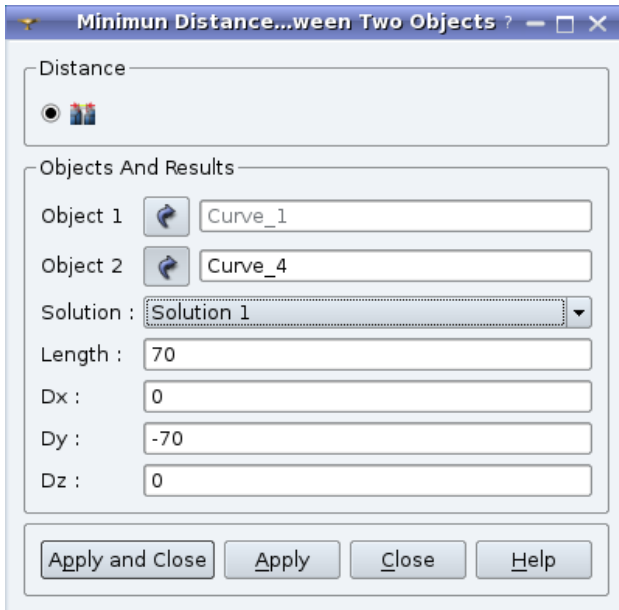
Minimun Distance...ween Two Objects ?

Distance

Objects And Results

Object 1 Curve_1

Object 2 Curve_4

Solution : Solution 1

Length : 70

Dx : 0

Dy : -70

Dz : 0

Apply and Close | Apply | Close | Help